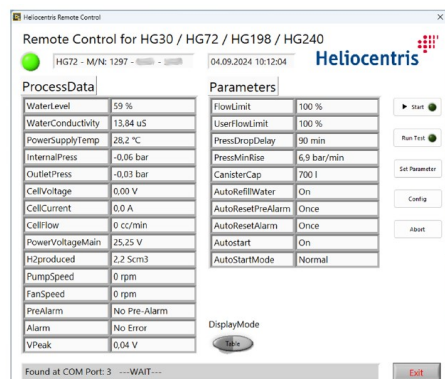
Heliocentris Remote Control

Remote Control for HG30 / HG72 / HG198 / HG240

HG72 - M/N: 1297 - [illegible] - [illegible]

04.09.2024 10:12:04

Heliocentris

ProcessData

| WaterLevel | 59 % |
|---|---|
| WaterConductivity | 13,84 uS |
| PowerSupplyTemp | 28,2 °C |
| InternalPress | -0,06 bar |
| OutletPress | -0,03 bar |
| CellVoltage | 0,00 V |
| CellCurrent | 0,0 A |
| CellFlow | 0 cc/min |
| PowerVoltageMain | 25,25 V |
| H2produced | 2,2 Scm3 |
| PumpSpeed | 0 rpm |
| FanSpeed | 0 rpm |
| PreAlarm | No Pre-Alarm |
| Alarm | No Error |
| VPeak | 0,04 V |

Parameters

| FlowLimit | 100 % |
|---|---|
| UserFlowLimit | 100 % |
| PressDropDelay | 90 min |
| PressMinRise | 6,9 bar/min |
| CanisterCap | 700 l |
| AutoRefillWater | On |
| AutoResetPreAlarm | Once |
| AutoResetAlarm | Once |
| Autostart | On |
| AutoStartMode | Normal |

Start

Run Test

Set Parameter

Config

Abort

DisplayMode

Table

Found at COM Port: 3 ---WAIT---

Exit